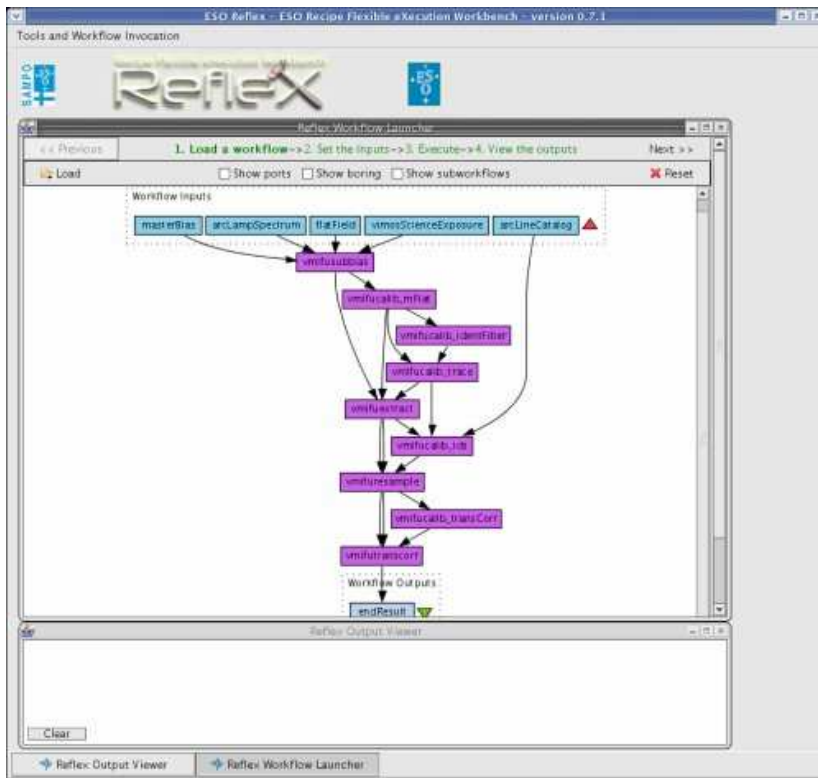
ESO Reflex - ESO Recipe Flexible eXecution Workbench - version 0.7.1

Tools and Workflow Invocation

SAMPO

Reflex

ESO

Reflex Workflow Launcher

<< Previous

1. Load a workflow->2. Set the inputs->3. Execute->4. View the outputs

Next >>

Load

Show ports

Show boring

Show subworkflows

Reset

Workflow Inputs

masterBias

arcLampSpectrum

flatField

vimosScienceExposure

arcLineCatalog

vmifusubbias

vmifucalib_mflat

vmifucalib_identFiber

vmifucalib_trace

vmifuextract

vmifucalib_ids

vmifuresample

vmifucalib_transCorr

vmifutranscorr

Workflow Outputs

endResult

Reflex Output Viewer

Clear

Reflex Output Viewer

Reflex Workflow Launcher